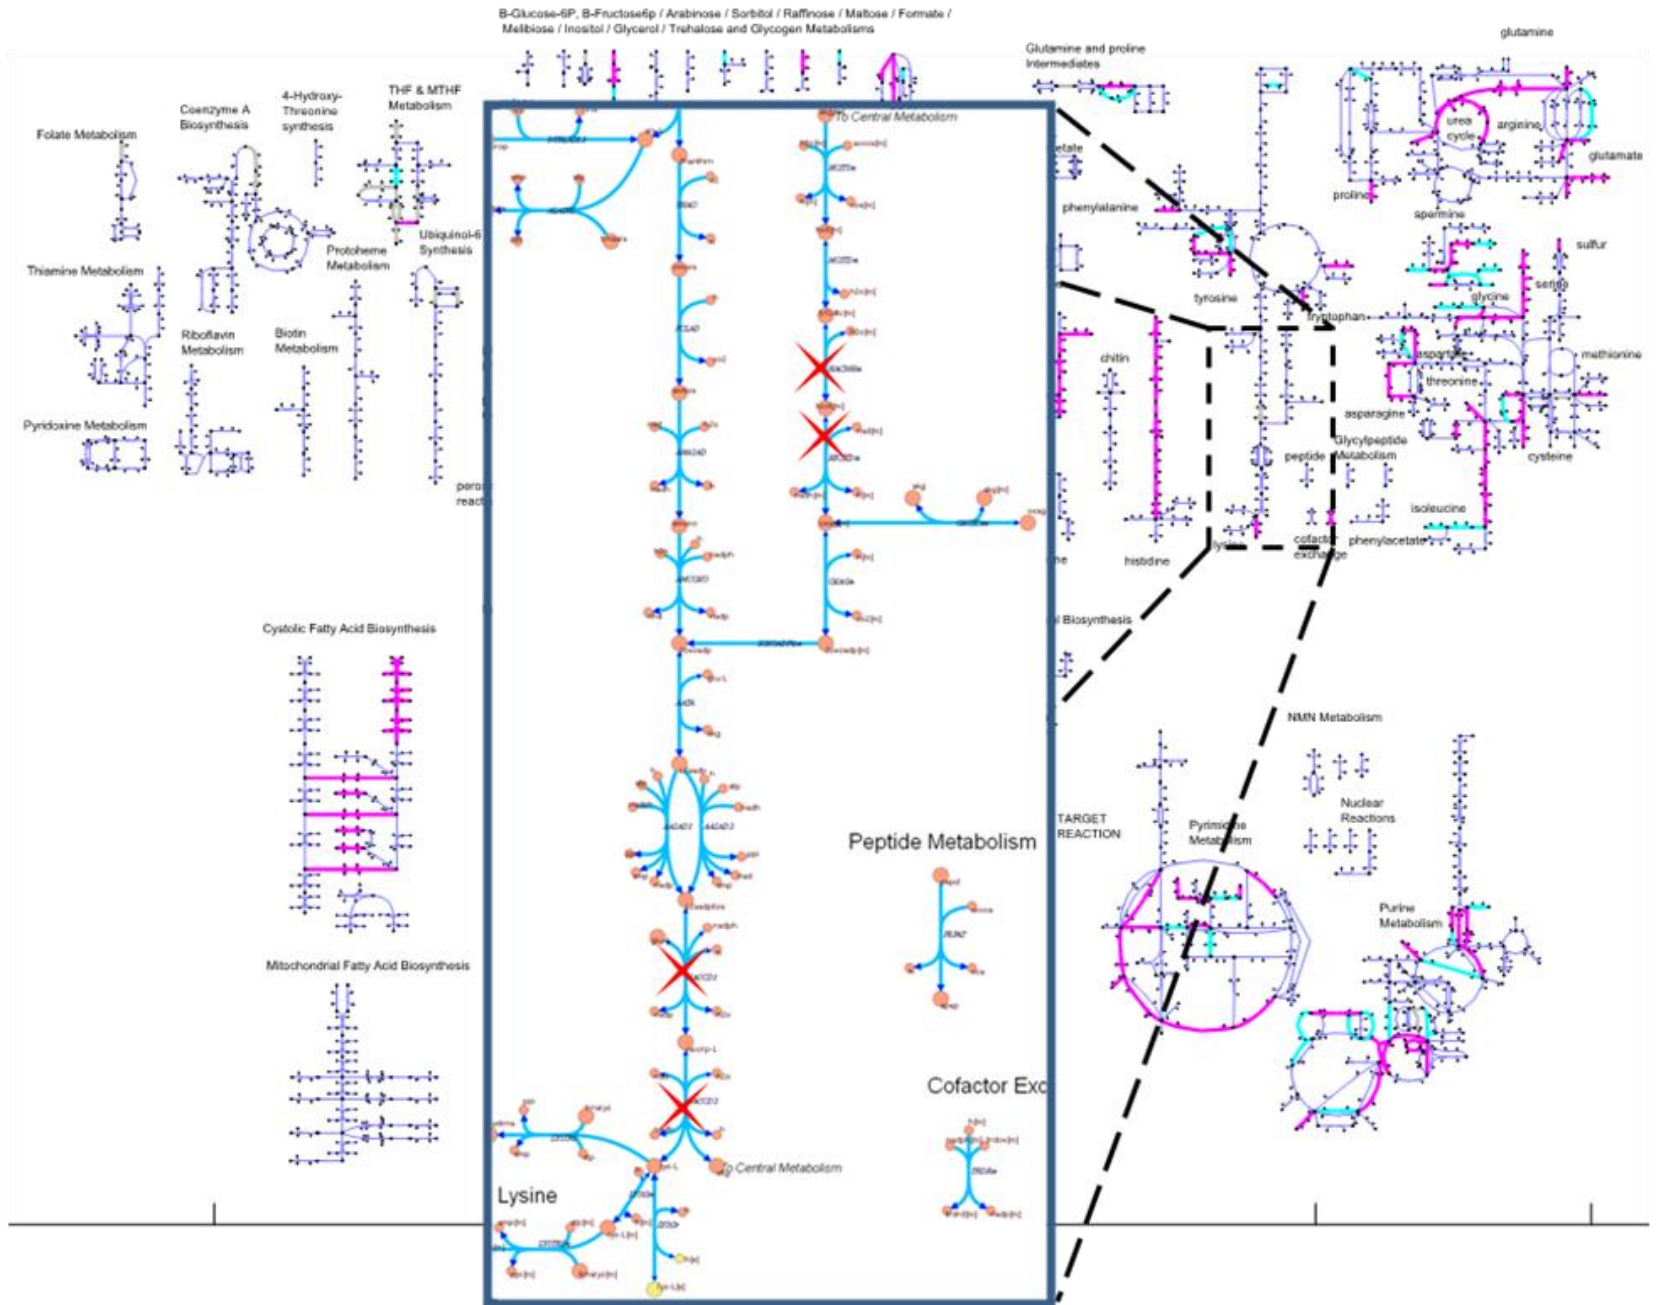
B-Glucose-6P, B-Fructose6p / Arabinose / Sorbitol / Raffinose / Maltose / Formate / Melibiose / Inositol / Glycerol / Trehalose and Glycogen Metabolisms

Glutamine and proline Intermediates

glutamine

Folate Metabolism

Coenzyme A Biosynthesis

4-Hydroxy-Threonine synthesis

THF & MTHF Metabolism

To Central Metabolism

urea cycle

arginine

glutamate

proline

spermine

phenylalanine

sulfur

Thiamine Metabolism

Protoheme Metabolism

Ubiquinol-6 Synthesis

tyrosine

serine

glycine

tryptophan

Riboflavin Metabolism

Biotin Metabolism

chitin

aspartate

methionine

threonine

Pyridoxine Metabolism

asparagine

Glycylpeptide Metabolism

peptide

cysteine

isoleucine

histidine

cofactor exchange

phenylacetate

Biosynthesis

Cystolic Fatty Acid Biosynthesis

NMN Metabolism

Nuclear Reactions

TARGET REACTION

Peptide Metabolism

Pyrimidine Metabolism

Purine Metabolism

Mitochondrial Fatty Acid Biosynthesis

Cofactor Exc

To Central Metabolism

Lysine